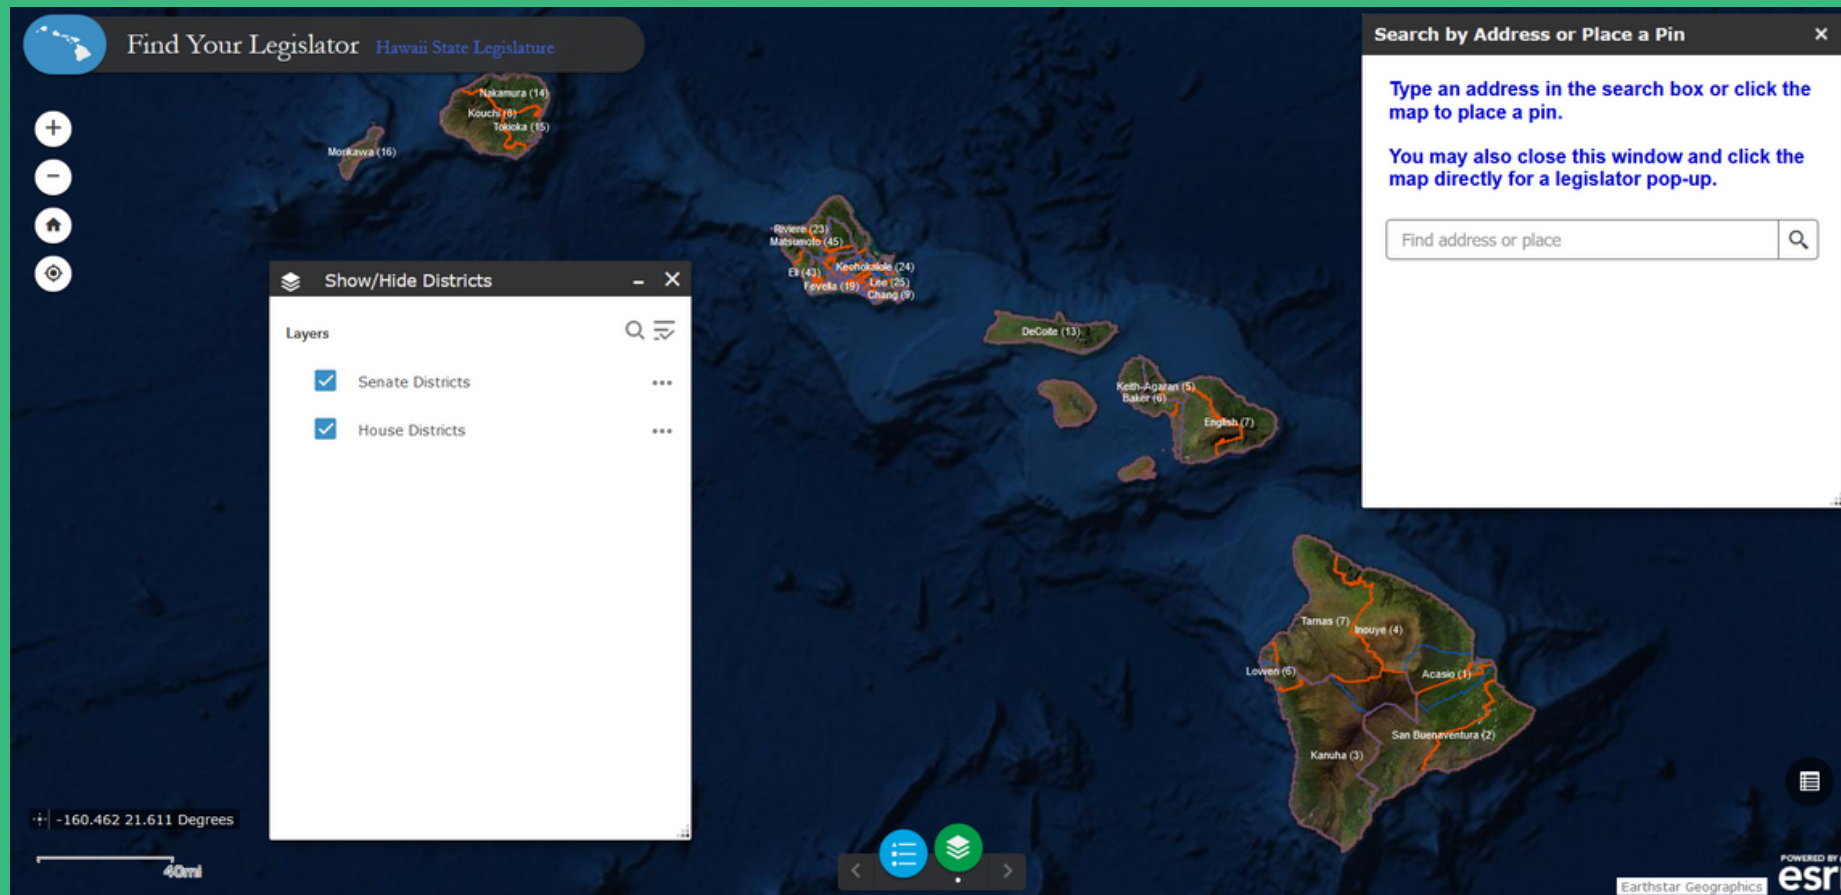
Find Your Legislator Hawaii State Legislature

Nakamura (14)
Kouchi (8)
Tokioka (15)
Morikawa (16)

Riviere (23)
Matsumoto (45)
Eli (43)
Keohokalole (24)
Fevella (19)
Lee (25)
Chang (9)

DeCoite (13)
Keith-Agaran (5)
Baker (6)
English (7)

Tarnas (7)
Inouye (4)
Lowen (6)
Acasio (1)
San Buenaventura (2)
Kanuha (3)

Show/Hide Districts

Layers

Senate Districts

House Districts

Search by Address or Place a Pin

Type an address in the search box or click the map to place a pin.

You may also close this window and click the map directly for a legislator pop-up.

Find address or place

-160.462 21.611 Degrees

40mi

Earthstar Geographics

POWERED BY esri